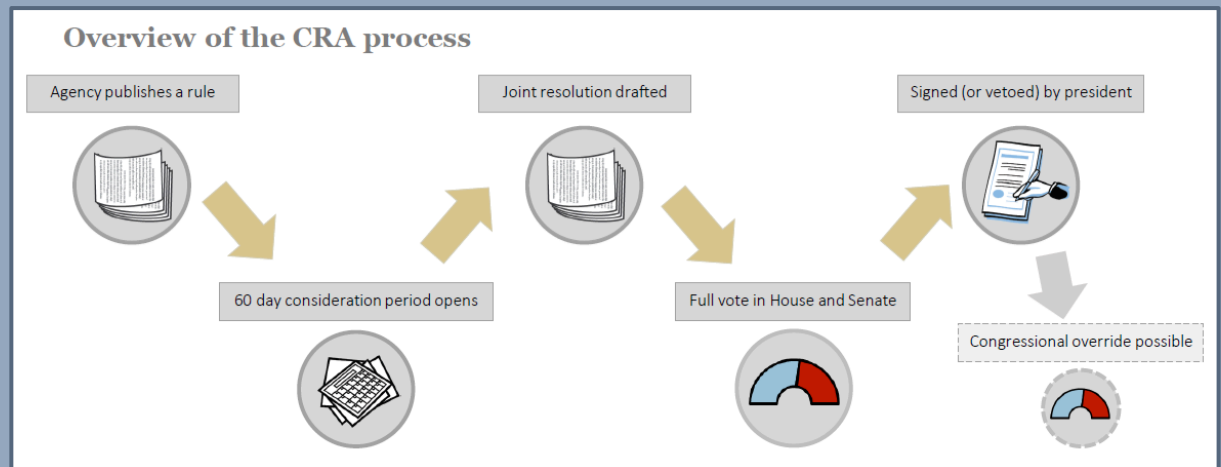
Overview of the CRA process

Agency publishes a rule

60 day consideration period opens

Joint resolution drafted

Full vote in House and Senate

Signed (or vetoed) by president

Congressional override possible